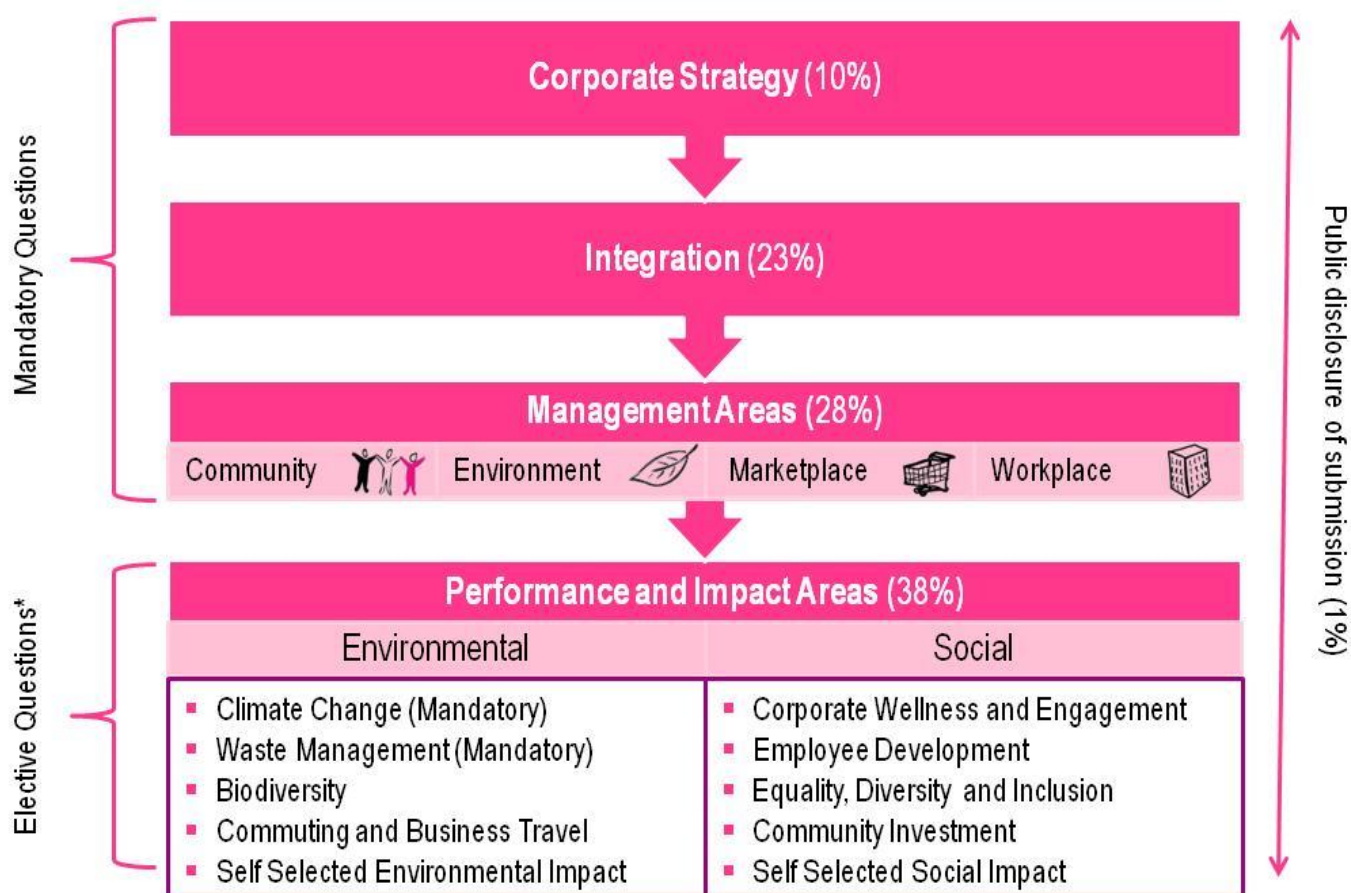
Mandatory Questions

Corporate Strategy (10%)

Integration (23%)

Management Areas (28%)

Community

Environment

Marketplace

Workplace

Elective Questions*

Performance and Impact Areas (38%)

| Environmental | Social |
|---|---|
| ▪ Climate Change (Mandatory)<br>▪ Waste Management (Mandatory)<br>▪ Biodiversity<br>▪ Commuting and Business Travel<br>▪ Self Selected Environmental Impact | ▪ Corporate Wellness and Engagement<br>▪ Employee Development<br>▪ Equality, Diversity and Inclusion<br>▪ Community Investment<br>▪ Self Selected Social Impact |

Public disclosure of submission (1%)